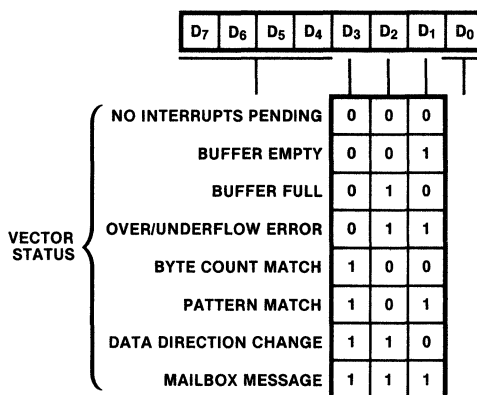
| $D_7$ | $D_6$ | $D_5$ | $D_4$ | $D_3$ | $D_2$ | $D_1$ | $D_0$ |
|---|---|---|---|---|---|---|---|

VECTOR STATUS

| | | | |
|---|---|---|---|
| NO INTERRUPTS PENDING | 0 | 0 | 0 |
| BUFFER EMPTY | 0 | 0 | 1 |
| BUFFER FULL | 0 | 1 | 0 |
| OVER/UNDERFLOW ERROR | 0 | 1 | 1 |
| BYTE COUNT MATCH | 1 | 0 | 0 |
| PATTERN MATCH | 1 | 0 | 1 |
| DATA DIRECTION CHANGE | 1 | 1 | 0 |
| MAILBOX MESSAGE | 1 | 1 | 1 |